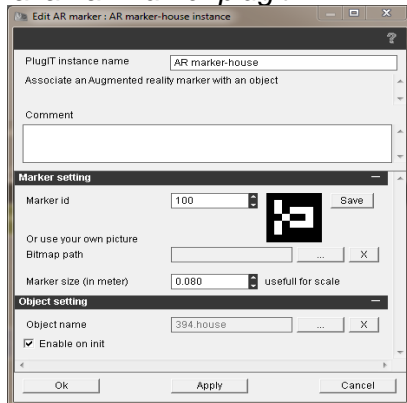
Edit AR marker : AR marker-house instance

?

PlugIT instance name
AR marker-house

Associate an Augmented reality marker with an object

Comment

Marker setting

Marker id
100
Save

Or use your own picture
Bitmap path
...
X

Marker size (in meter)
0.080
usefull for scale

Object setting

Object name
394.house
...
X

Enable on init

Ok
Apply
Cancel